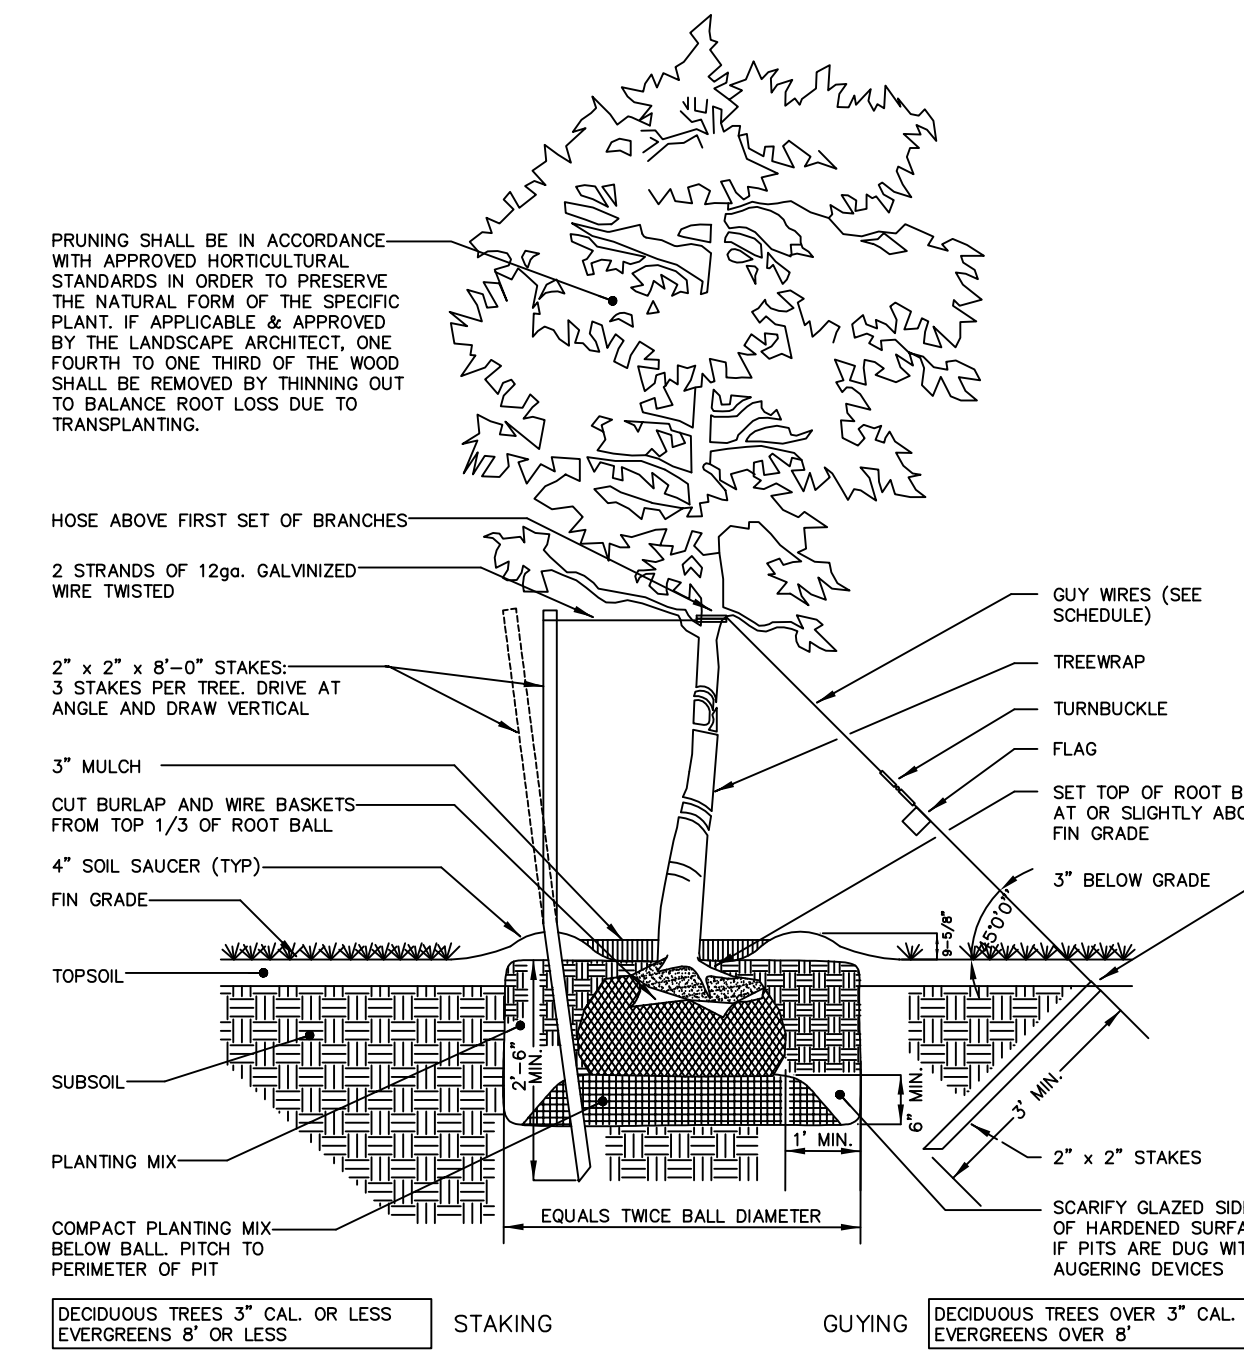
PRUNING SHALL BE IN ACCORDANCE WITH APPROVED HORTICULTURAL STANDARDS IN ORDER TO PRESERVE THE NATURAL FORM OF THE SPECIFIC PLANT. IF APPLICABLE & APPROVED BY THE LANDSCAPE ARCHITECT, ONE FOURTH TO ONE THIRD OF THE WOOD SHALL BE REMOVED BY THINNING OUT TO BALANCE ROOT LOSS DUE TO TRANSPLANTING.

HOSE ABOVE FIRST SET OF BRANCHES

2 STRANDS OF 12ga. GALVINIZED WIRE TWISTED

2" x 2" x 8'-0" STAKES: 3 STAKES PER TREE. DRIVE AT ANGLE AND DRAW VERTICAL

3" MULCH

CUT BURLAP AND WIRE BASKETS FROM TOP 1/3 OF ROOT BALL

4" SOIL SAUCER (TYP)

FIN GRADE

TOPSOIL

SUBSOIL

PLANTING MIX

COMPACT PLANTING MIX BELOW BALL. PITCH TO PERIMETER OF PIT

GUY WIRES (SEE SCHEDULE)

TREEWRAP

TURNBUCKLE

FLAG

SET TOP OF ROOT B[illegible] AT OR SLIGHTLY ABO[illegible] FIN GRADE

3" BELOW GRADE

9-5/8"

45°0'0"

2'-6" MIN.

6" MIN.

1' MIN.

3' MIN.

2" x 2" STAKES

EQUALS TWICE BALL DIAMETER

SCARIFY GLAZED SID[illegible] OF HARDENED SURFA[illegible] IF PITS ARE DUG WIT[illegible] AUGERING DEVICES

DECIDUOUS TREES 3" CAL. OR LESS
EVERGREENS 8' OR LESS

STAKING

GUYING

DECIDUOUS TREES OVER 3" CAL.
EVERGREENS OVER 8'